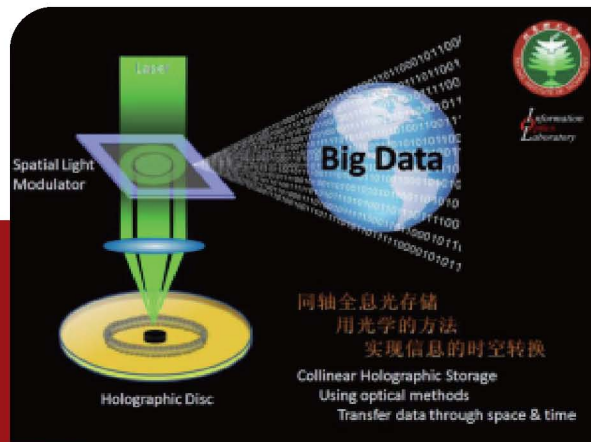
Laser

Spatial Light Modulator

Big Data

Information Optics Laboratory

同轴全息光存储
用光学的方法
实现信息的时空转换

Collinear Holographic Storage
Using optical methods
Transfer data through space & time

Holographic Disc